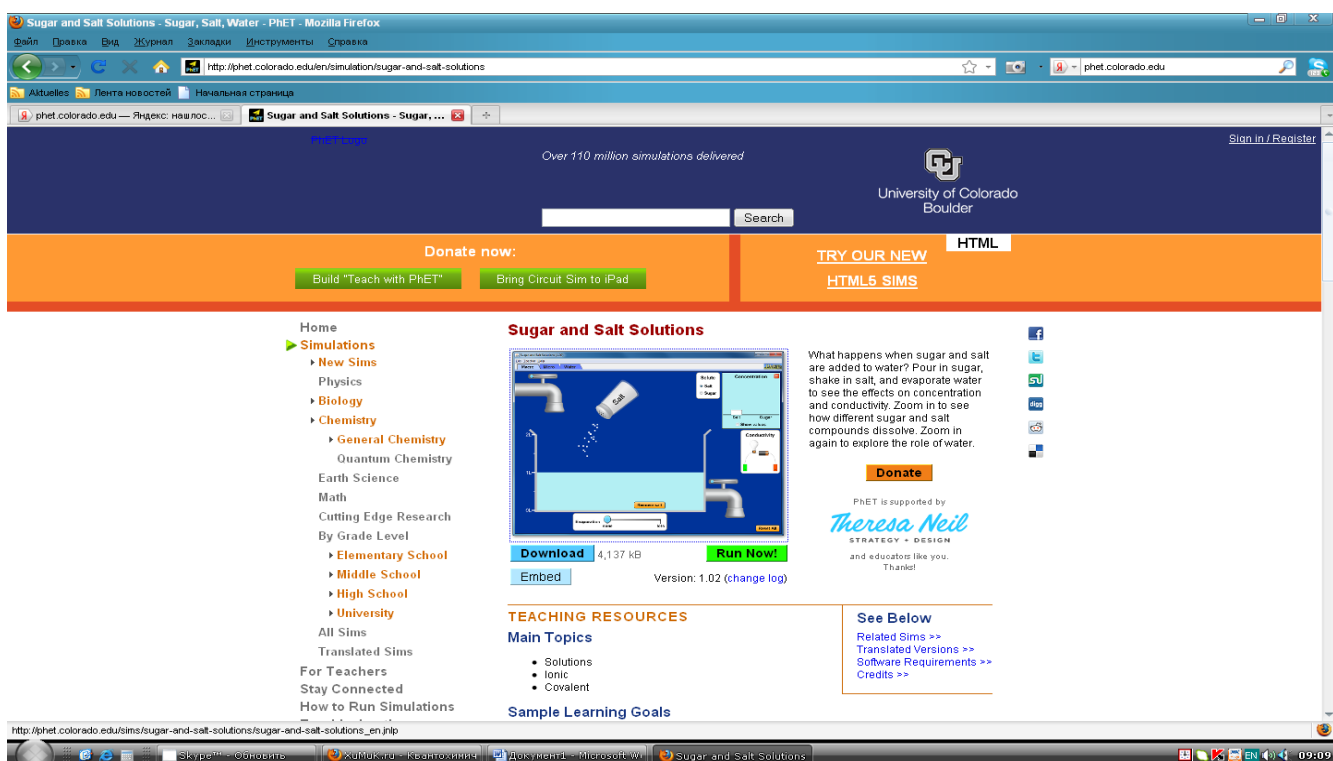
Sugar and Salt Solutions - Sugar, Salt, Water - PhET - Mozilla Firefox

Файл Правка Вид Журнал Закладки Инструменты Справка

http://phet.colorado.edu/en/simulation/sugar-and-salt-solutions

phet.colorado.edu

Aktuelles Лента новостей Начальная страница

phet.colorado.edu — Яндекс: нашлос...

Sugar and Salt Solutions - Sugar, ...

PhET Logo

Over 110 million simulations delivered

Sign in / Register

University of Colorado Boulder

Search

Donate now:

Build "Teach with PhET"

Bring Circuit Sim to iPad

TRY OUR NEW HTML5 SIMS

HTML

Home
Simulations
New Sims
Physics
Biology
Chemistry
General Chemistry
Quantum Chemistry
Earth Science
Math
Cutting Edge Research
By Grade Level
Elementary School
Middle School
High School
University
All Sims
Translated Sims
For Teachers
Stay Connected
How to Run Simulations

Sugar and Salt Solutions

Salt

What happens when sugar and salt are added to water? Pour in sugar, shake in salt, and evaporate water to see the effects on concentration and conductivity. Zoom in to see how different sugar and salt compounds dissolve. Zoom in again to explore the role of water.

Donate

PhET is supported by

Theresa Neil
STRATEGY + DESIGN

and educators like you. Thanks!

Download 4,137 kB

Run Now!

Embed

Version: 1.02 (change log)

TEACHING RESOURCES

Main Topics

• Solutions
• Ionic
• Covalent

Sample Learning Goals

See Below

Related Sims >>
Translated Versions >>
Software Requirements >>
Credits >>

http://phet.colorado.edu/sims/sugar-and-salt-solutions/sugar-and-salt-solutions_en.jnlp

Skype™ - Обновить

xuMuK.ru - Квантохимич

Документ1 - Microsoft W

Sugar and Salt Solutions

EN

09:09